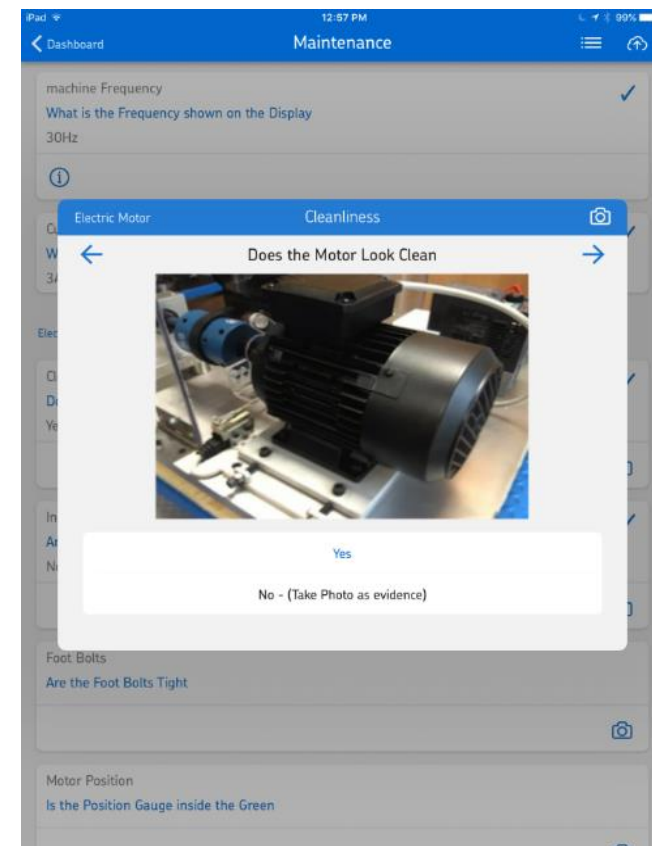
iPad
12:57 PM
99%
Dashboard
Maintenance

machine Frequency
What is the Frequency shown on the Display
30Hz

Cu
W
34

Elec

Cl
D
Ye

In
Ar
N

Electric Motor
Cleanliness
Does the Motor Look Clean

Yes
No - (Take Photo as evidence)

Foot Bolts
Are the Foot Bolts Tight

Motor Position
Is the Position Gauge inside the Green